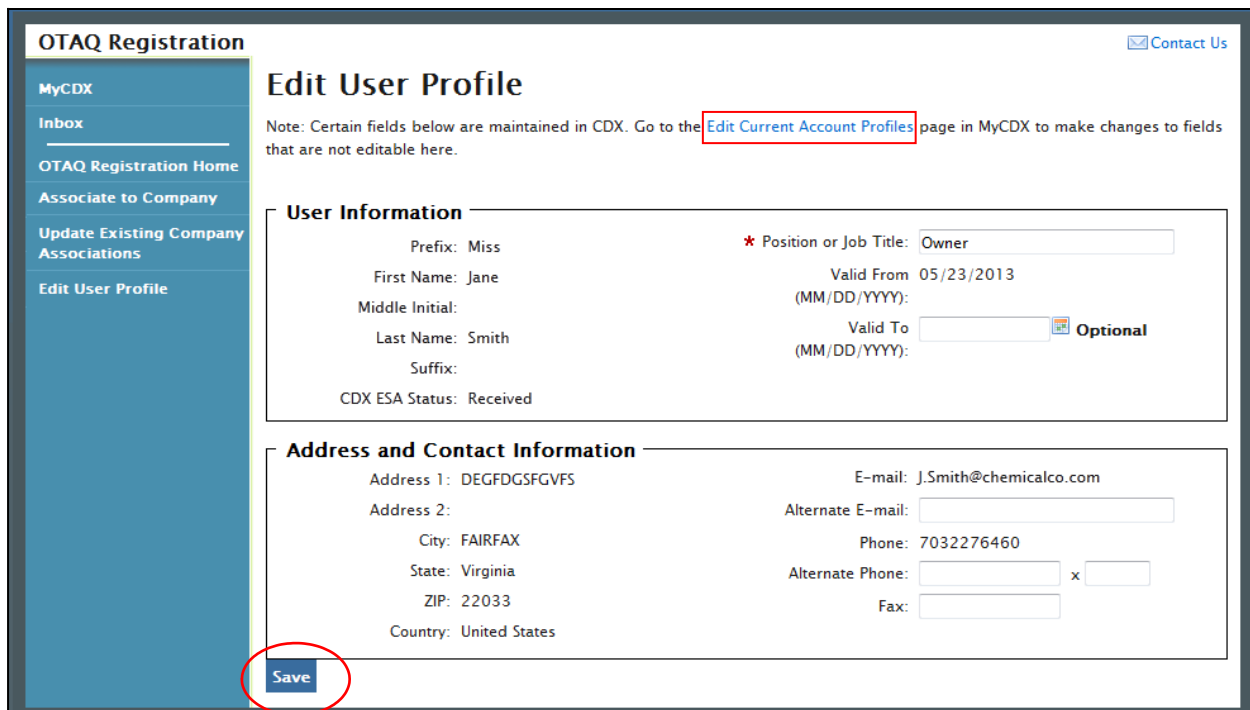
OTAQ Registration

Contact Us

MyCDX
Inbox
OTAQ Registration Home
Associate to Company
Update Existing Company Associations
Edit User Profile

Edit User Profile

Note: Certain fields below are maintained in CDX. Go to the Edit Current Account Profiles page in MyCDX to make changes to fields that are not editable here.

User Information

Prefix: Miss
First Name: Jane
Middle Initial:
Last Name: Smith
Suffix:
CDX ESA Status: Received

* Position or Job Title: Owner
Valid From (MM/DD/YYYY): 05/23/2013
Valid To (MM/DD/YYYY): Optional

Address and Contact Information

Address 1: DEGFDGSFGVFS
Address 2:
City: FAIRFAX
State: Virginia
ZIP: 22033
Country: United States

E-mail: J.Smith@chemicalco.com
Alternate E-mail:
Phone: 7032276460
Alternate Phone: x
Fax:

Save